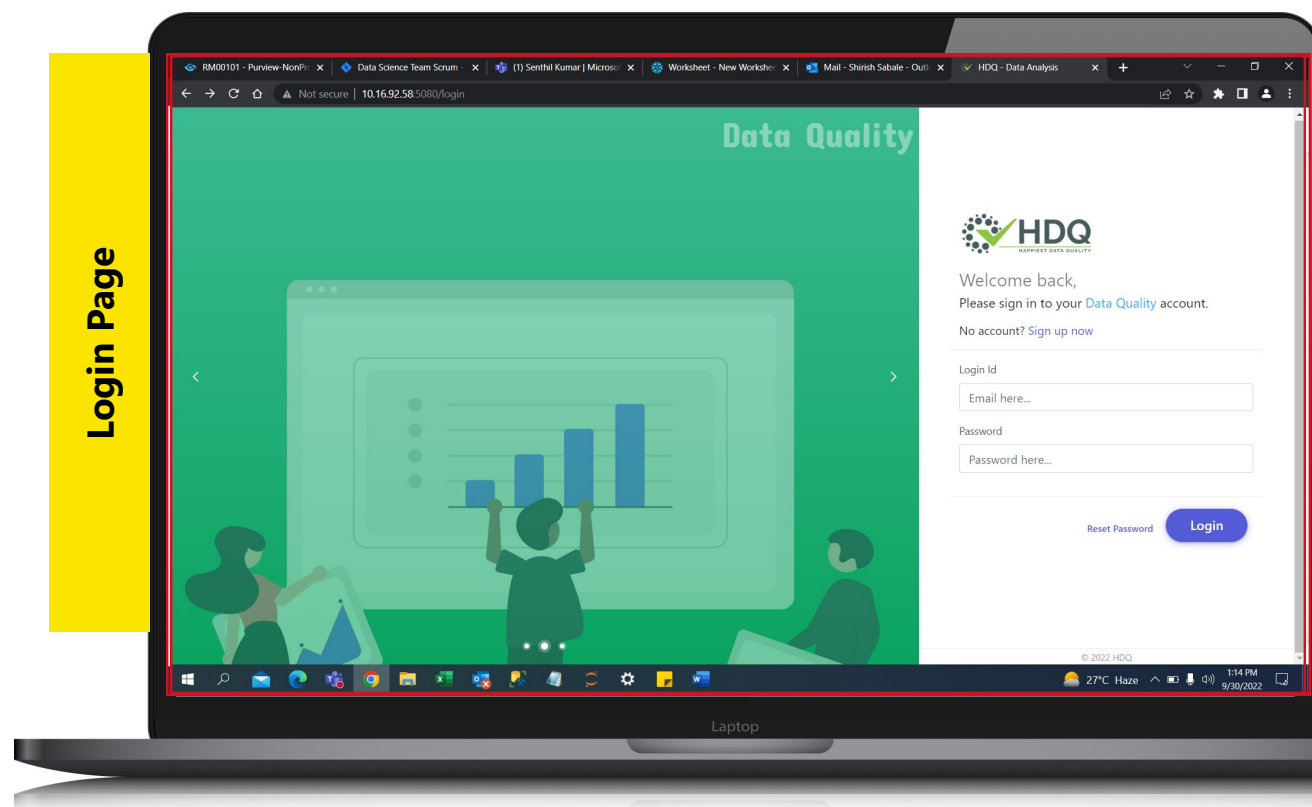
Login Page

RM00101 - Purview-NonPr ×
Data Science Team Scrum ×
(1) Senthil Kumar | Microso ×
Worksheet - New Workshe ×
Mail - Shirish Sabale - Outl ×
HDQ - Data Analysis ×
+

Not secure | 10.16.92.58:5080/login

Data Quality

HDQ
HAPPIEST DATA QUALITY

Welcome back,
Please sign in to your Data Quality account.

No account? Sign up now

Login Id
Email here...

Password
Password here...

Reset Password
Login

© 2022 HDQ

27°C Haze
1:14 PM
9/30/2022

Laptop